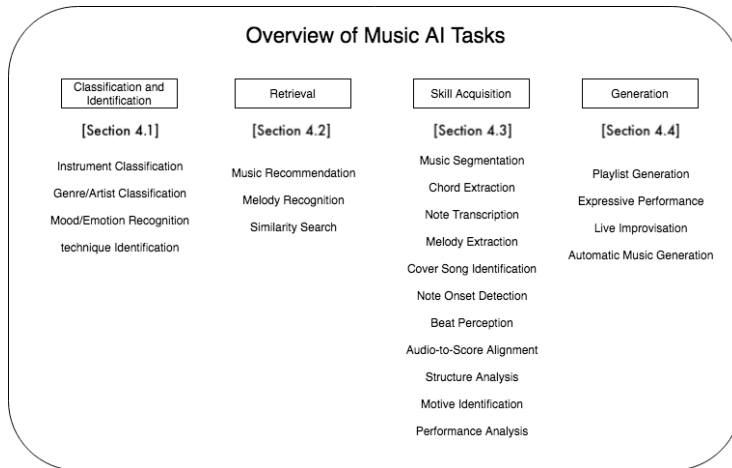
Overview of Music AI Tasks

Classification and Identification

[Section 4.1]

Instrument Classification

Genre/Artist Classification

Mood/Emotion Recognition

technique Identification

Retrieval

[Section 4.2]

Music Recommendation

Melody Recognition

Similarity Search

Skill Acquisition

[Section 4.3]

Music Segmentation

Chord Extraction

Note Transcription

Melody Extraction

Cover Song Identification

Note Onset Detection

Beat Perception

Audio-to-Score Alignment

Structure Analysis

Motive Identification

Performance Analysis

Generation

[Section 4.4]

Playlist Generation

Expressive Performance

Live Improvisation

Automatic Music Generation